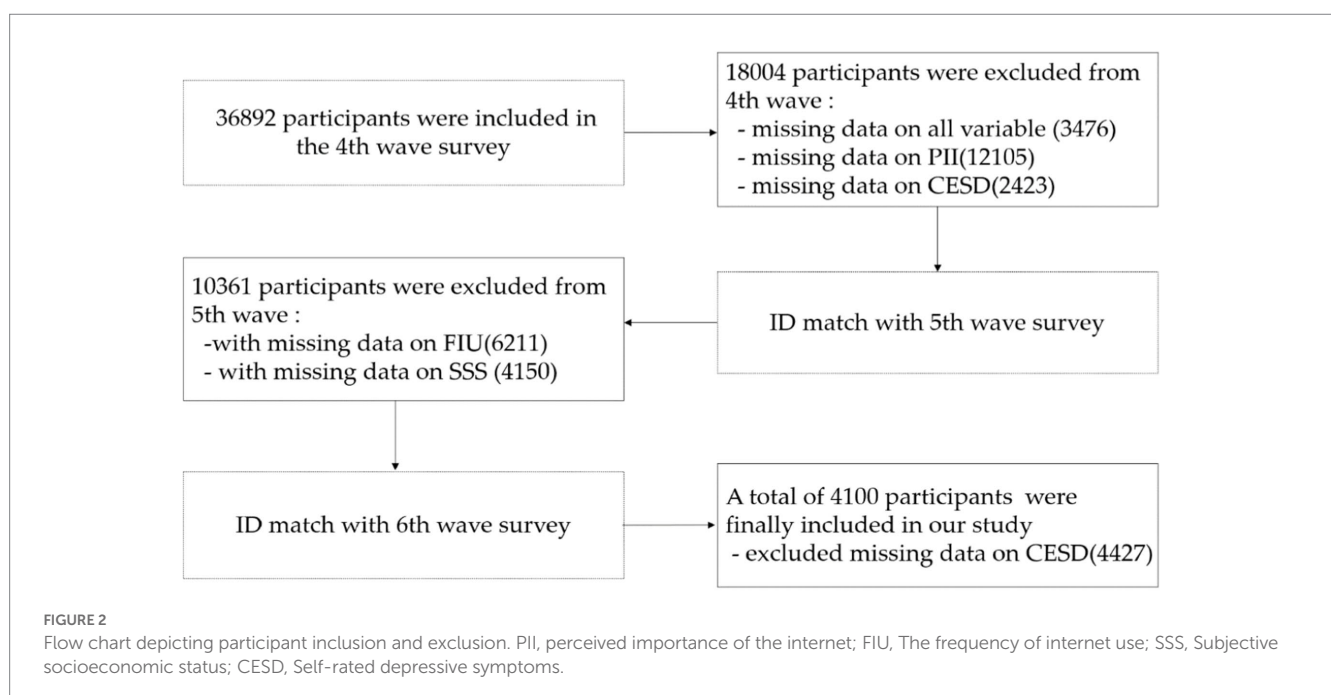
36892 participants were included in the 4th wave survey

18004 participants were excluded from 4th wave :
- missing data on all variable (3476)
- missing data on PII(12105)
- missing data on CESD(2423)

ID match with 5th wave survey

10361 participants were excluded from 5th wave :
-with missing data on FIU(6211)
- with missing data on SSS (4150)

ID match with 6th wave survey

A total of 4100 participants were finally included in our study
- excluded missing data on CESD(4427)

FIGURE 2
Flow chart depicting participant inclusion and exclusion. PII, perceived importance of the internet; FIU, The frequency of internet use; SSS, Subjective socioeconomic status; CESD, Self-rated depressive symptoms.